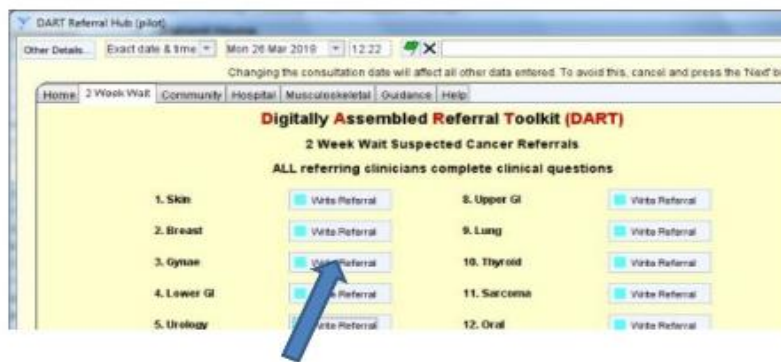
DART Referral Hub (pilot)

Other Details... Exact date & time Mon 26 Mar 2018 12:22

Changing the consultation date will affect all other data entered. To avoid this, cancel and press the 'Next' b

Home | 2 Week Wait | Community | Hospital | Musculoskeletal | Guidance | Help

Digitally Assembled Referral Toolkit (DART)

2 Week Wait Suspected Cancer Referrals

ALL referring clinicians complete clinical questions

| | | | |
|---|---|---|---|
| 1. Skin | Write Referral | 8. Upper GI | Write Referral |
| 2. Breast | Write Referral | 9. Lung | Write Referral |
| 3. Gynae | Write Referral | 10. Thyroid | Write Referral |
| 4. Lower GI | Write Referral | 11. Sarcoma | Write Referral |
| 5. Urology | Write Referral | 12. Oral | Write Referral |